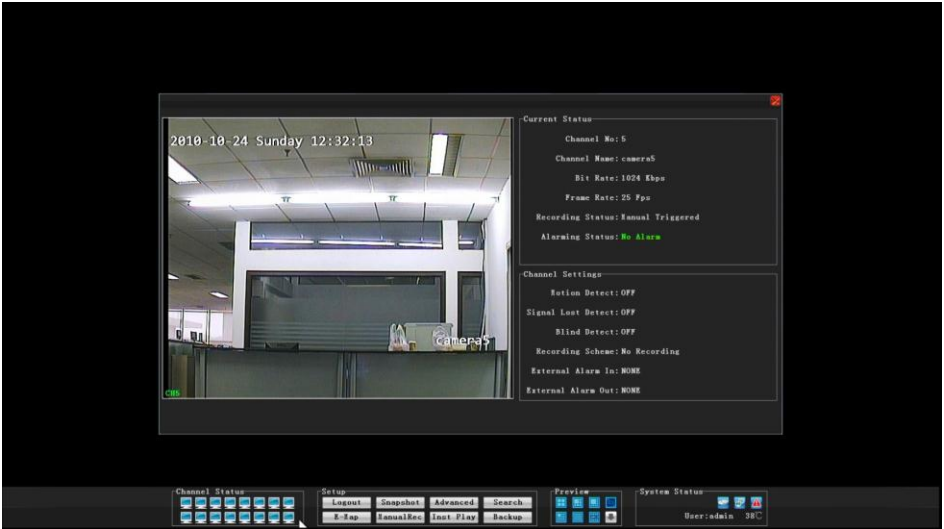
2010-10-24 Sunday 12:32:13

camera5

CH5

Current Status

Channel No: 5

Channel Name: camera5

Bit Rate: 1024 Kbps

Frame Rate: 25 Fps

Recording Status: Manual Triggered

Alarming Status: No Alarm

Channel Settings

Motion Detect: OFF

Signal Lost Detect: OFF

Blind Detect: OFF

Recording Scheme: No Recording

External Alarm In: NONE

External Alarm Out: NONE

Channel Status

Setup

Logout

Snapshot

Advanced

Search

E-Map

ManualRec

Inst Play

Backup

Preview

System Status

User:admin 38℃